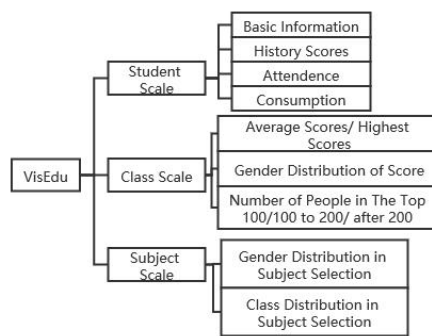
VisEdu

Student Scale

Basic Information

History Scores

Attendence

Consumption

Class Scale

Average Scores/ Highest Scores

Gender Distribution of Score

Number of People in The Top 100/100 to 200/ after 200

Subject Scale

Gender Distribution in Subject Selection

Class Distribution in Subject Selection